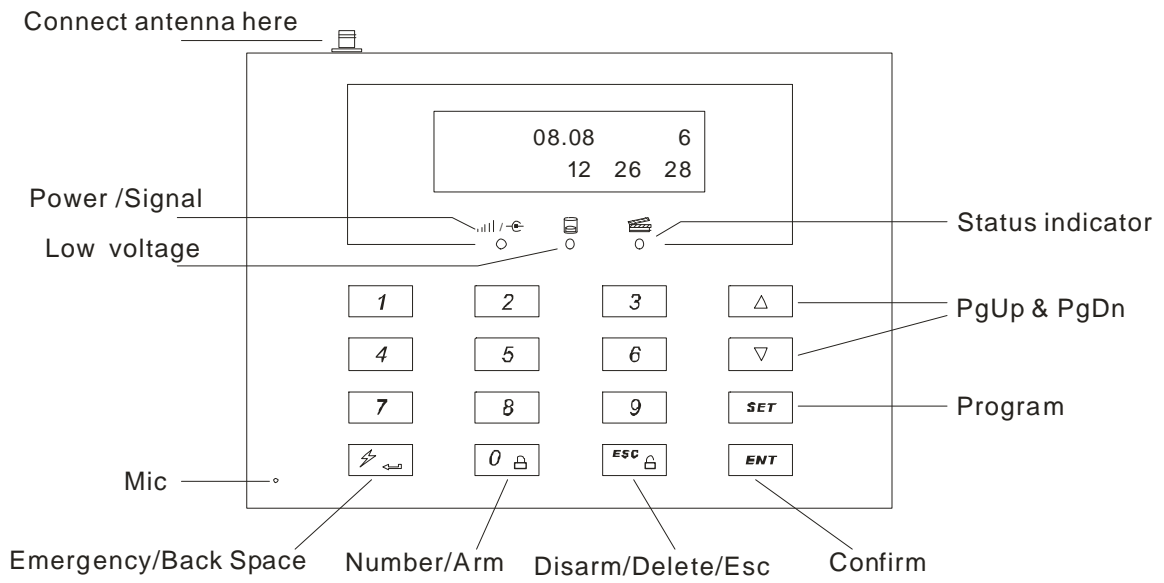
Connect antenna here

08.08 6
12 26 28

Power /Signal

Low voltage

Status indicator

1
2
3
△
4
5
6
▽
7
8
9
SET
0
ESC
ENT

PgUp & PgDn

Program

Mic

Emergency/Back Space
Number/Arm
Disarm/Delete/Esc
Confirm